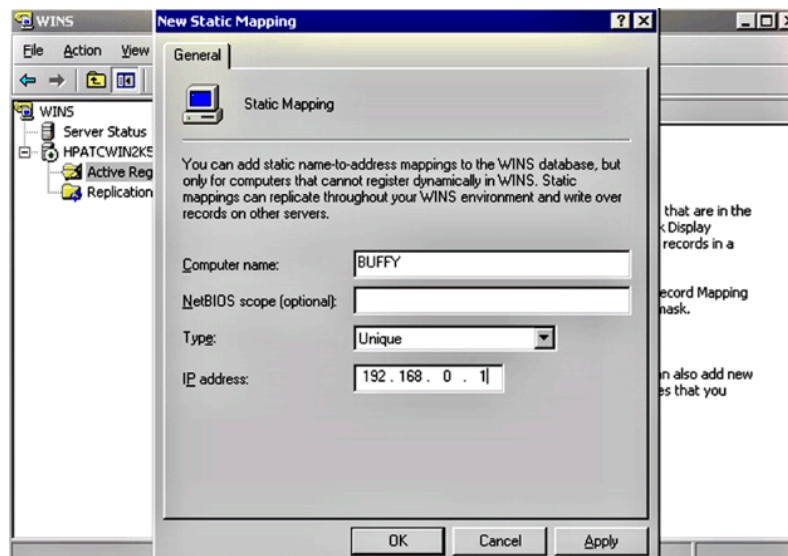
WINS

File Action View

WINS
Server Status
HPATCWIN2K5
Active Reg
Replication

that are in the
k Display
records in a

ecord Mapping
mask.

n also add new
es that you

New Static Mapping

? X

General

Static Mapping

You can add static name-to-address mappings to the WINS database, but only for computers that cannot register dynamically in WINS. Static mappings can replicate throughout your WINS environment and write over records on other servers.

Computer name: BUFFY

NetBIOS scope (optional):

Type: Unique

IP address: 192 . 168 . 0 . 1

OK Cancel Apply